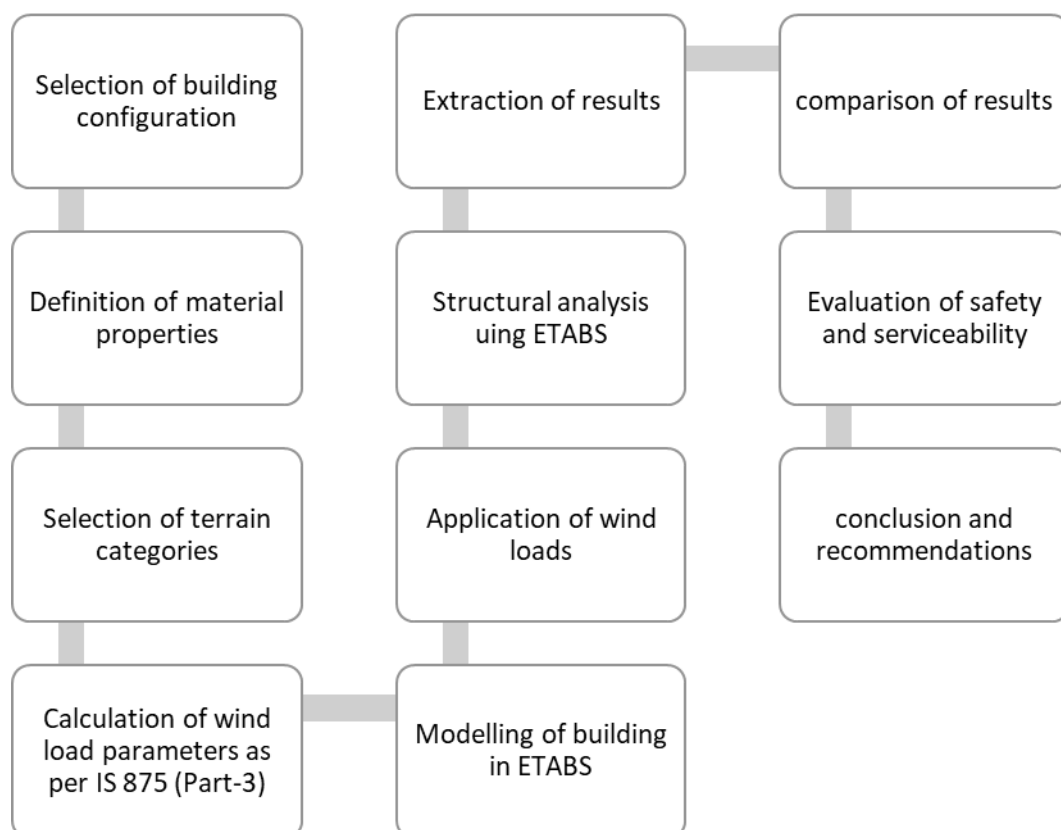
Selection of building configuration

Definition of material properties

Selection of terrain categories

Calculation of wind load parameters as per IS 875 (Part-3)

Modelling of building in ETABS

Application of wind loads

Structural analysis using ETABS

Extraction of results

comparison of results

Evaluation of safety and serviceability

conclusion and recommendations